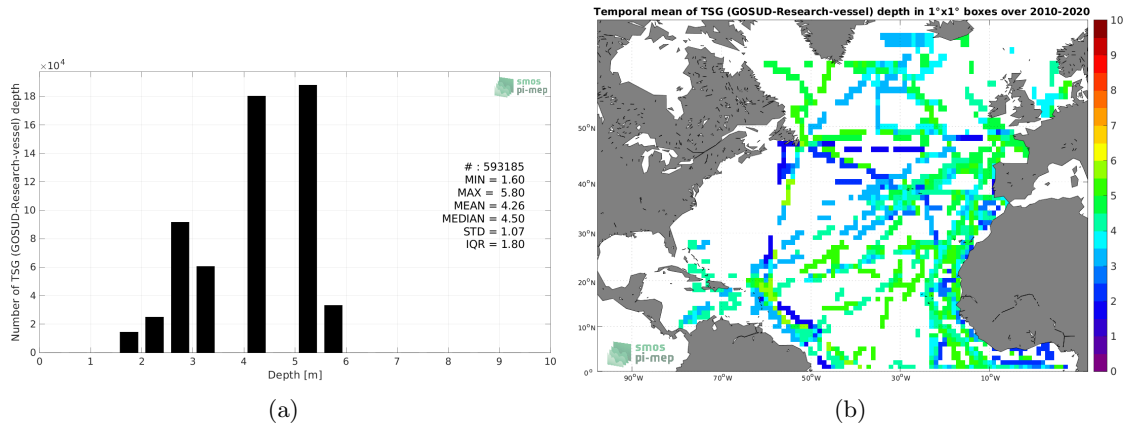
$\times10^4$

smos pi-mep

18
16
14
12
10
8
6
4
2
0

Number of TSG (GOSUD-Research-vessel) depth

# : 593185
MIN = 1.60
MAX = 5.80
MEAN = 4.26
MEDIAN = 4.50
STD = 1.07
IQR = 1.80

0 1 2 3 4 5 6 7 8 9 10

Depth [m]

(a)

Temporal mean of TSG (GOSUD-Research-vessel) depth in 1°x1° boxes over 2010-2020

50°N
40°N
30°N
20°N
10°N
0°

90°W 70°W 50°W 30°W 10°W

smos pi-mep

10
9
8
7
6
5
4
3
2
1
0

(b)